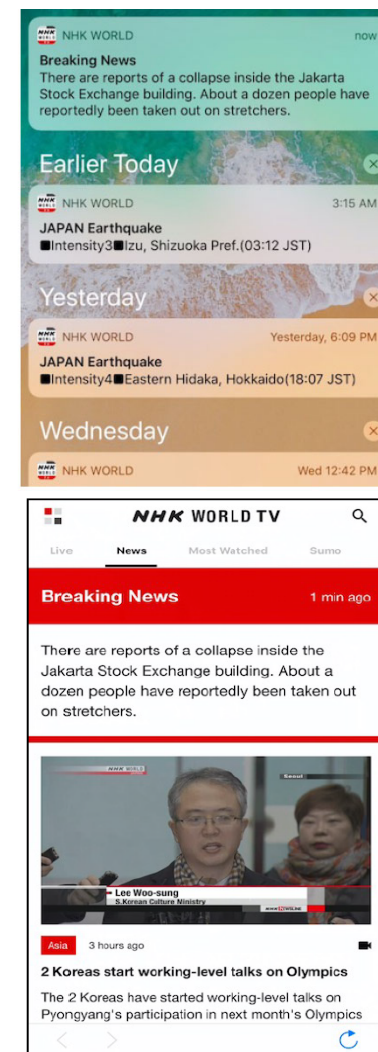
NHK WORLD now
Breaking News
There are reports of a collapse inside the Jakarta Stock Exchange building. About a dozen people have reportedly been taken out on stretchers.

Earlier Today

NHK WORLD 3:15 AM
JAPAN Earthquake
■Intensity3■Izu, Shizuoka Pref.(03:12 JST)

Yesterday

NHK WORLD Yesterday, 6:09 PM
JAPAN Earthquake
■Intensity4■Eastern Hidaka, Hokkaido(18:07 JST)

Wednesday

NHK WORLD Wed 12:42 PM

NHK WORLD TV

Live News Most Watched Sumo

Breaking News 1 min ago

There are reports of a collapse inside the Jakarta Stock Exchange building. About a dozen people have reportedly been taken out on stretchers.

NHK WORLD
Seoul
Lee Woo-sung
S.Korean Culture Ministry

Asia 3 hours ago

2 Koreas start working-level talks on Olympics

The 2 Koreas have started working-level talks on Pyongyang's participation in next month's Olympics